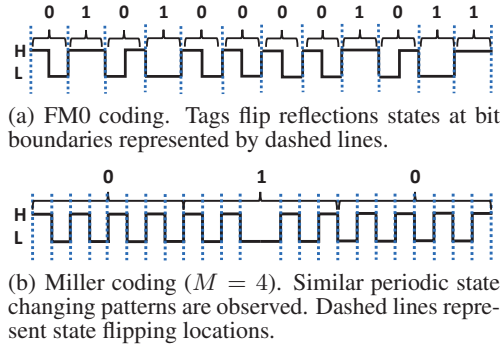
0 1 0 1 0 0 0 0 1 0 1 1

H

L

(a) FM0 coding. Tags flip reflections states at bit boundaries represented by dashed lines.

0 1 0

H

L

(b) Miller coding ($M = 4$). Similar periodic state changing patterns are observed. Dashed lines represent state flipping locations.